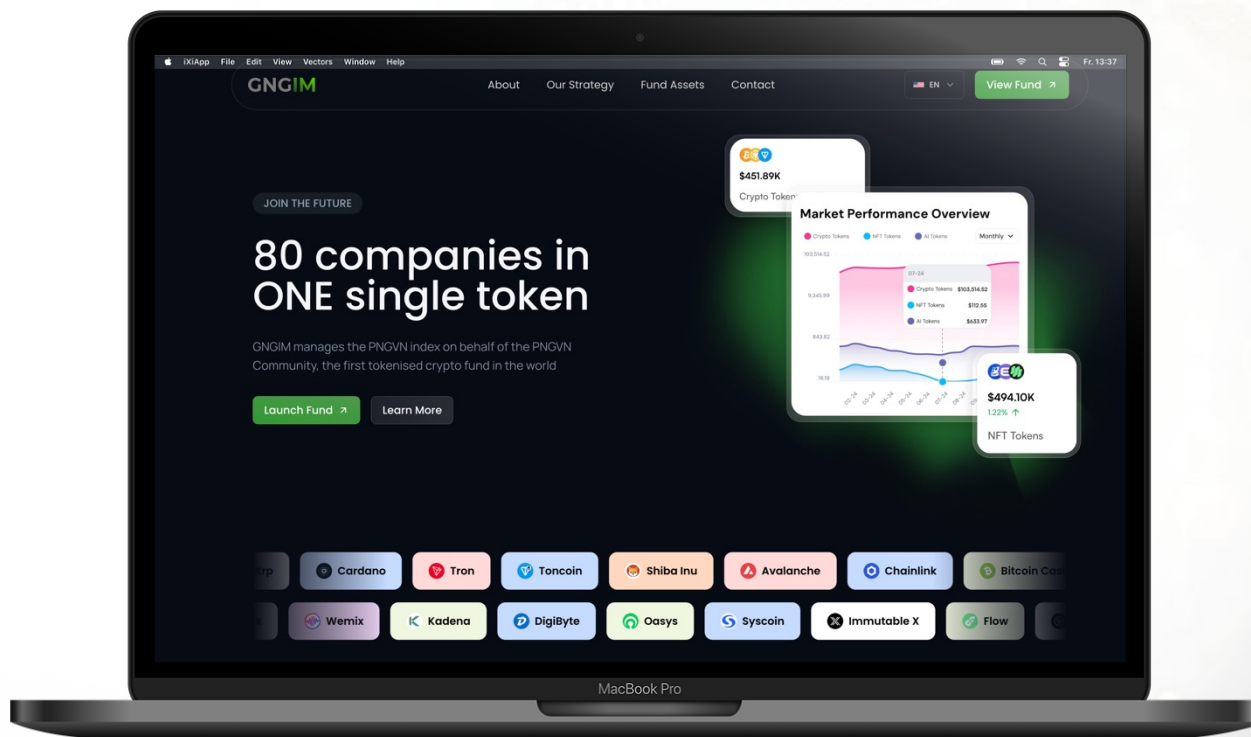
iXiApp File Edit View Vectors Window Help

Fr. 13:37

GNGIM

About Our Strategy Fund Assets Contact

EN

View Fund ↗

JOIN THE FUTURE

80 companies in ONE single token

GNGIM manages the PNGVN index on behalf of the PNGVN Community, the first tokenised crypto fund in the world

Launch Fund ↗

Learn More

$451.89K

Crypto Token

Market Performance Overview

Crypto Tokens NFT Tokens AI Tokens

Monthly

103,514.52

9,340.99

843.62

19.18

07-24

Crypto Tokens $103,514.52

NFT Tokens $112.55

AI Tokens $633.97

$494.10K

1.22% ↑

NFT Tokens

rp Cardano Tron Toncoin Shiba Inu Avalanche Chainlink Bitcoin Ca

Wemix Kadena DigiByte Oasys Syscoin Immutable X Flow

MacBook Pro